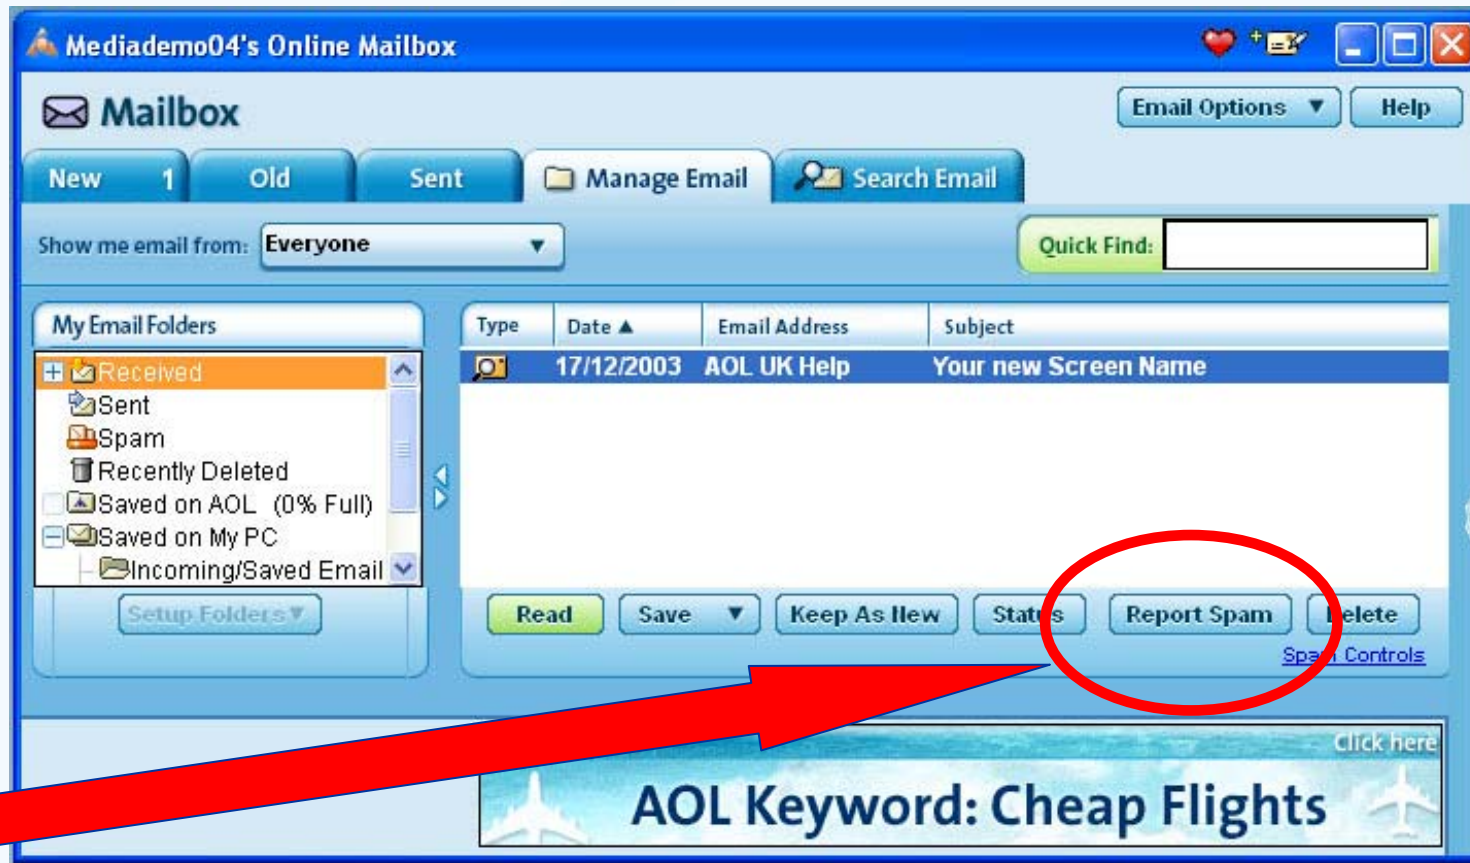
Mediademo04's Online Mailbox

Mailbox

Email Options ▼ Help

New 1 Old Sent Manage Email Search Email

Show me email from: Everyone

Quick Find:

My Email Folders

Received
Sent
Spam
Recently Deleted
Saved on AOL (0% Full)
Saved on My PC
Incoming/Saved Email

Setup Folders ▼

| Type | Date ▲ | Email Address | Subject |
|---|---|---|---|
| | 17/12/2003 | AOL UK Help | Your new Screen Name |

Read Save ▼ Keep As New Stat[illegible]s Report Spam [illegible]elete

Spa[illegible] Controls

Click here

AOL Keyword: Cheap Flights